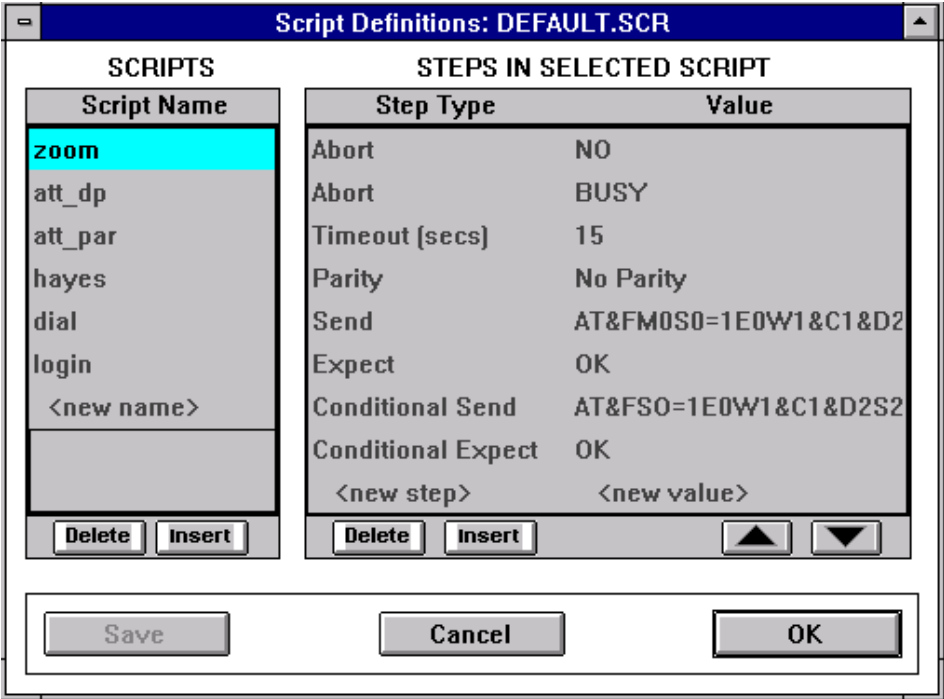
Script Definitions: DEFAULT.SCR

SCRIPTS

| Script Name |
|---|
| zoom |
| att_dp |
| att_par |
| hayes |
| dial |
| login |
| <new name> |

Delete Insert

STEPS IN SELECTED SCRIPT

| Step Type | Value |
|---|---|
| Abort | NO |
| Abort | BUSY |
| Timeout (secs) | 15 |
| Parity | No Parity |
| Send | AT&FM0S0=1E0W1&C1&D2 |
| Expect | OK |
| Conditional Send | AT&FSO=1E0W1&C1&D2S2 |
| Conditional Expect | OK |
| <new step> | <new value> |

Delete Insert

Save Cancel OK